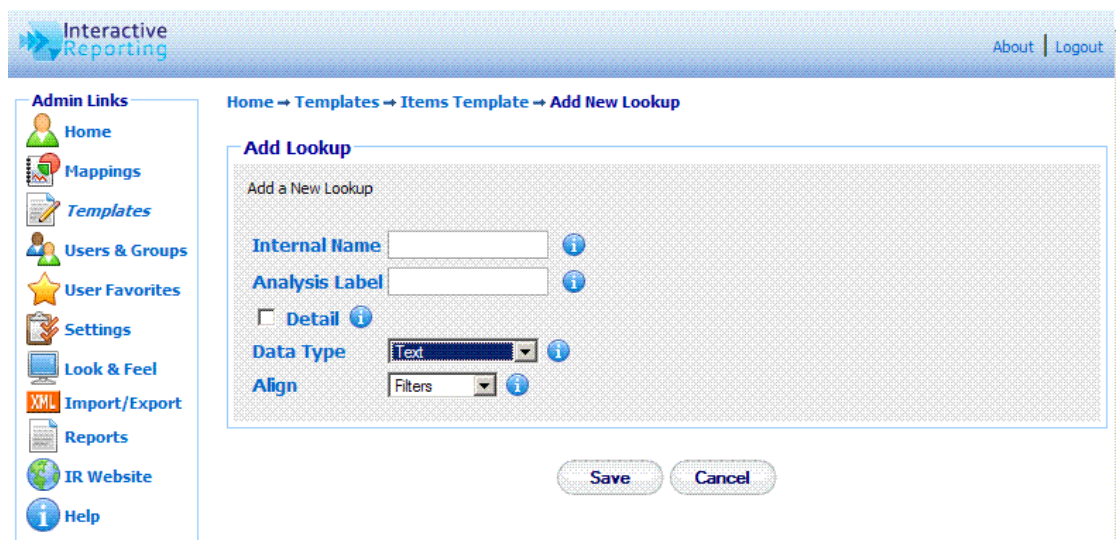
Interactive Reporting

About | Logout

Admin Links

Home

Mappings

Templates

Users & Groups

User Favorites

Settings

Look & Feel

XML Import/Export

Reports

IR Website

Help

Home ➞ Templates ➞ Items Template ➞ Add New Lookup

Add Lookup

Add a New Lookup

Internal Name

Analysis Label

Detail

Data Type Text

Align Filters

Save Cancel